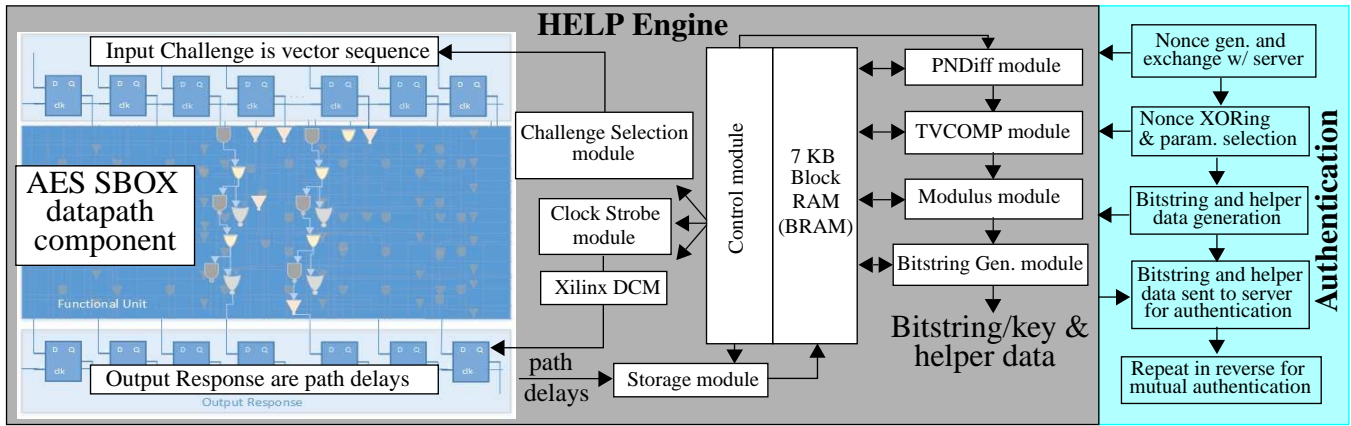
HELP Engine

Input Challenge is vector sequence

D Q
clk
D Q
clk
D Q
clk
D Q
clk
D Q
clk
D Q
clk
D Q
clk

AES SBOX datapath component

Functional Unit

D Q
clk
D Q
clk
D Q
clk
D Q
clk
D Q
clk
D Q
clk
D Q
clk

Output Response are path delays

Output Response

Challenge Selection module

Clock Strobe module

Xilinx DCM

path delays

Storage module

Control module

7 KB Block RAM (BRAM)

PNDiff module

TVCOMP module

Modulus module

Bitstring Gen. module

Bitstring/key & helper data

Nonce gen. and exchange w/ server

Nonce XORing & param. selection

Bitstring and helper data generation

Bitstring and helper data sent to server for authentication

Repeat in reverse for mutual authentication

Authentication